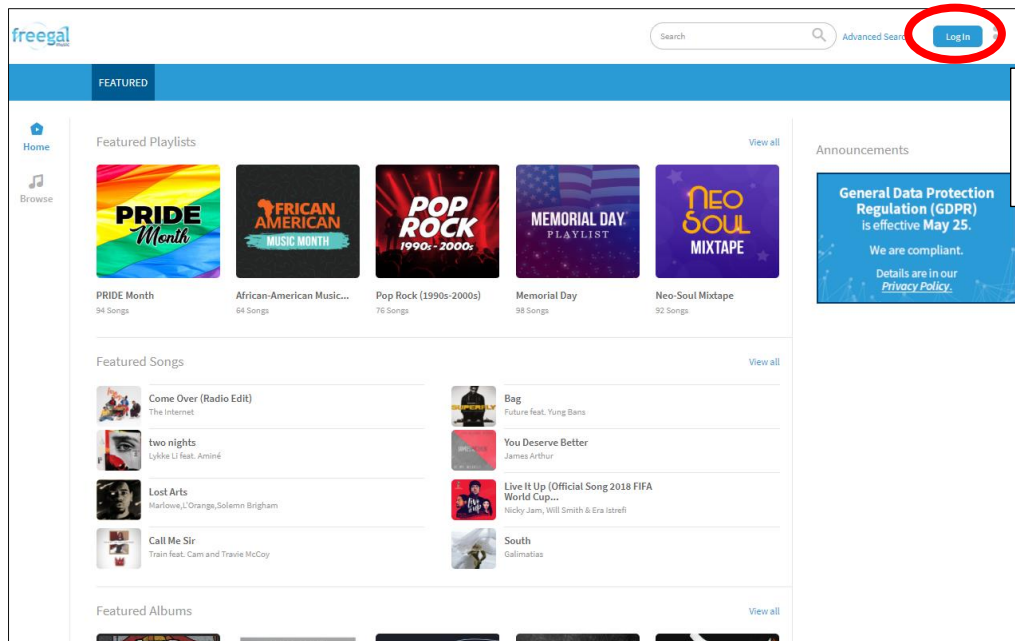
freegal music

Search

Advanced Search

Log In

FEATURED

Home

Browse

Featured Playlists

View all

PRIDE Month

AFRICAN AMERICAN MUSIC MONTH

POP ROCK 1990s - 2000s

MEMORIAL DAY PLAYLIST

NEO SOUL MIXTAPE

PRIDE Month
94 Songs

African-American Music...
64 Songs

Pop Rock (1990s-2000s)
76 Songs

Memorial Day
98 Songs

Neo-Soul Mixtape
92 Songs

Featured Songs

View all

Come Over (Radio Edit)
The Internet

Bag
Future feat. Yung Bans

two nights
Lykke Li feat. Aminé

You Deserve Better
James Arthur

Lost Arts
Marlowe,L'Orange,Solemn Brigham

Live It Up (Official Song 2018 FIFA World Cup...
Nicky Jam, Will Smith & Era Istrefi

Call Me Sir
Train feat. Cam and Travie McCoy

South
Galimatias

Featured Albums

View all

Announcements

General Data Protection Regulation (GDPR) is effective May 25.

We are compliant.

Details are in our Privacy Policy.